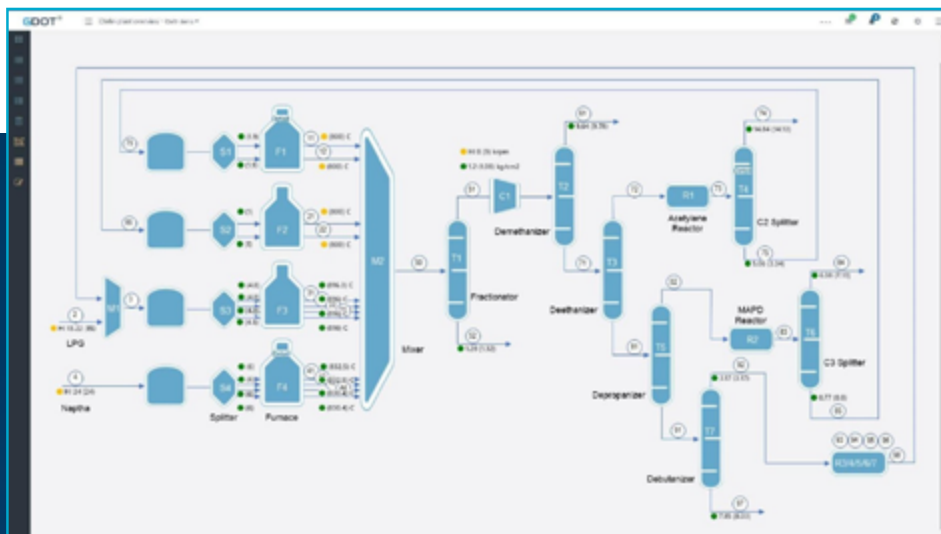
GDOT

S1
F1
S2
F2
M1
S3
F3
S4
F4
M2
LPG
Naptha
Splitter
Furnace
Mixer
T1
Fractionator
C1
Demethanizer
T2
T3
Deethanizer
R1
Acetylene Reactor
T4
C2 Splitter
T5
Depropanizer
MAPD Reactor
R2
T6
C3 Splitter
T7
Debutanizer
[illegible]